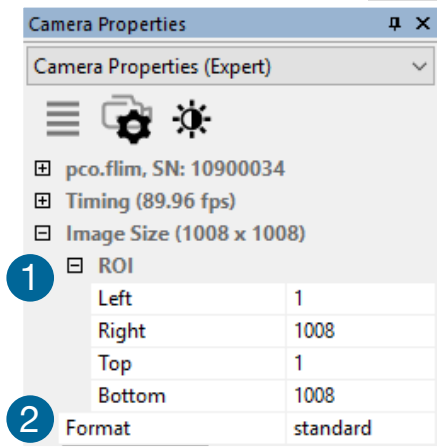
Camera Properties

Camera Properties (Expert)

pco.flim, SN: 10900034

Timing (89.96 fps)

Image Size (1008 x 1008)

1 ROI

| Left | 1 |
|---|---|
| Right | 1008 |
| Top | 1 |
| Bottom | 1008 |

2 Format standard